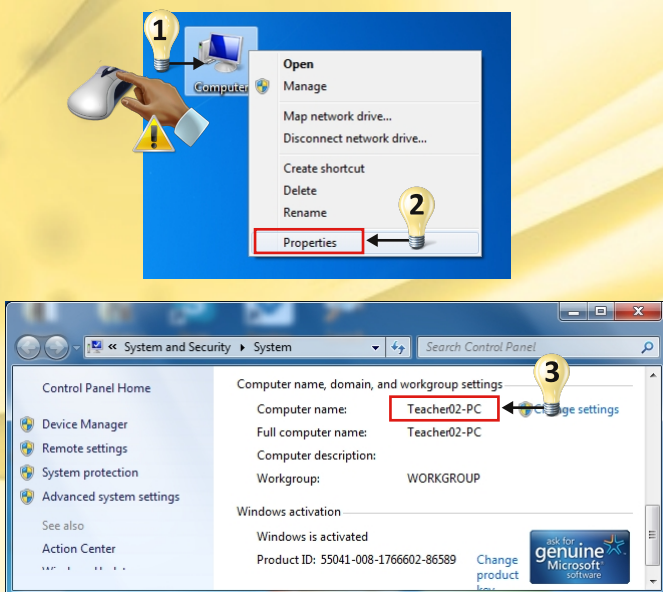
1

Computer

Open
Manage
Map network drive...
Disconnect network drive...
Create shortcut
Delete
Rename
Properties

2

« System and Security ▸ System

Search Control Panel

Control Panel Home

Device Manager
Remote settings
System protection
Advanced system settings

See also
Action Center
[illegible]

Computer name, domain, and workgroup settings

3

Computer name: Teacher02-PC
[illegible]ge settings
Full computer name: Teacher02-PC
Computer description:
Workgroup: WORKGROUP

Windows activation

Windows is activated
Product ID: 55041-008-1766602-86589
Change product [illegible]

ask for genuine Microsoft software